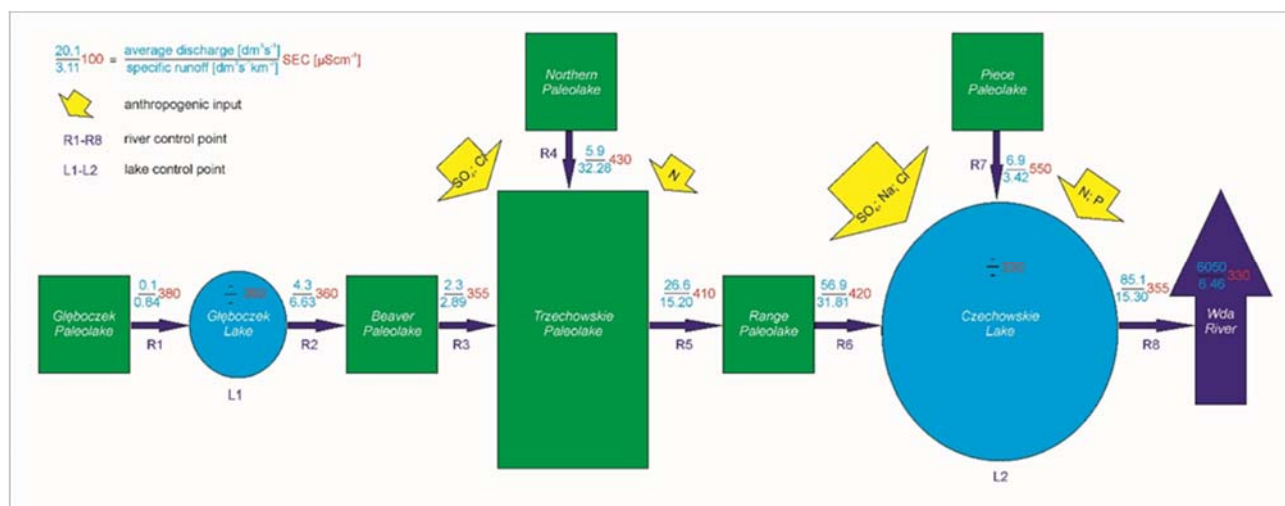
$\frac{20.1}{3.11}$100 = $\frac{\text{average discharge [dm}^3\text{s}^{-1}\text{]}}{\text{specific runoff [dm}^3\text{s}^{-1}\text{km}^{-2}\text{]}}$ SEC [µScm$^{-1}$]

anthropogenic input

R1-R8 river control point

L1-L2 lake control point

Northern Paleolake

Piece Paleolake

$SO_4$; Cl

R4 $\frac{5.9}{32.28}$430

N

$SO_4$; Na; Cl

R7 $\frac{6.9}{3.42}$550

N; P

Głęboczek Paleolake

$\frac{0.1}{0.64}$380

R1

Głęboczek Lake

360

L1

$\frac{4.3}{6.63}$360

R2

Beaver Paleolake

$\frac{2.3}{2.89}$355

R3

Trzechowskie Paleolake

$\frac{26.6}{15.20}$410

R5

Range Paleolake

$\frac{56.9}{31.81}$420

R6

Czechowskie Lake

350

L2

$\frac{85.1}{15.30}$355

R8

$\frac{6050}{6.46}$330

Wda River